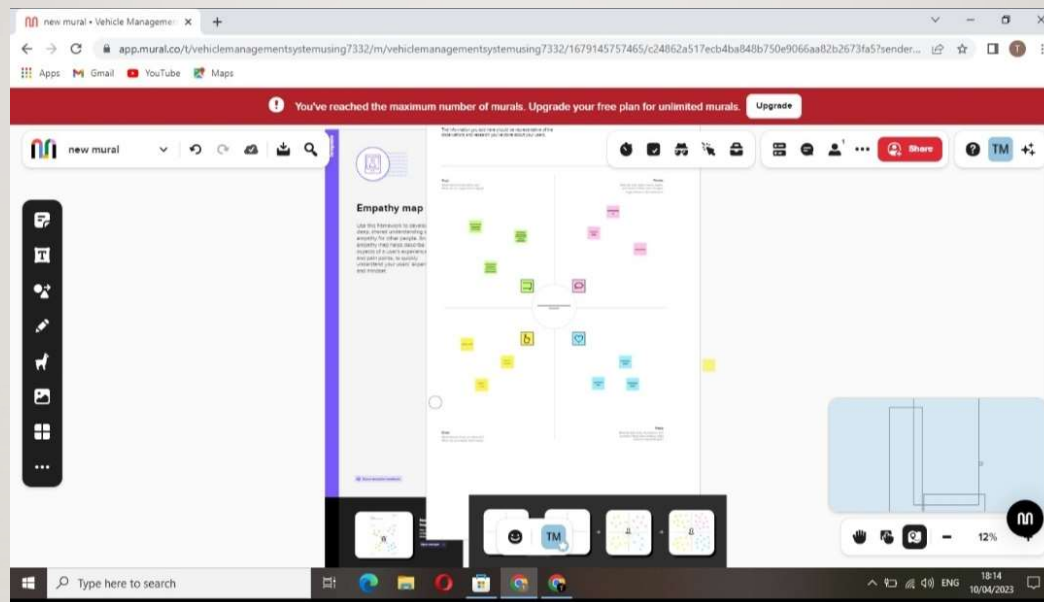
new mural • Vehicle Manageme ×

app.mural.co/t/vehiclemanagementsystemusing7332/m/vehiclemanagementsystemusing7332/1679145757465/c24862a517ecb4ba848b750e9066aa82b2673fa5?sender...

Apps Gmail YouTube Maps

You've reached the maximum number of murals. Upgrade your free plan for unlimited murals. Upgrade

new mural

Share

TM

Empathy map

Use this framework to develop a deep, shared understanding and empathy for other people. An empathy map helps describe the aspects of a user's experience and pain points, to quickly understand your users' experience and mindset.

TM

12%

Type here to search

ENG

18:14
10/04/2023